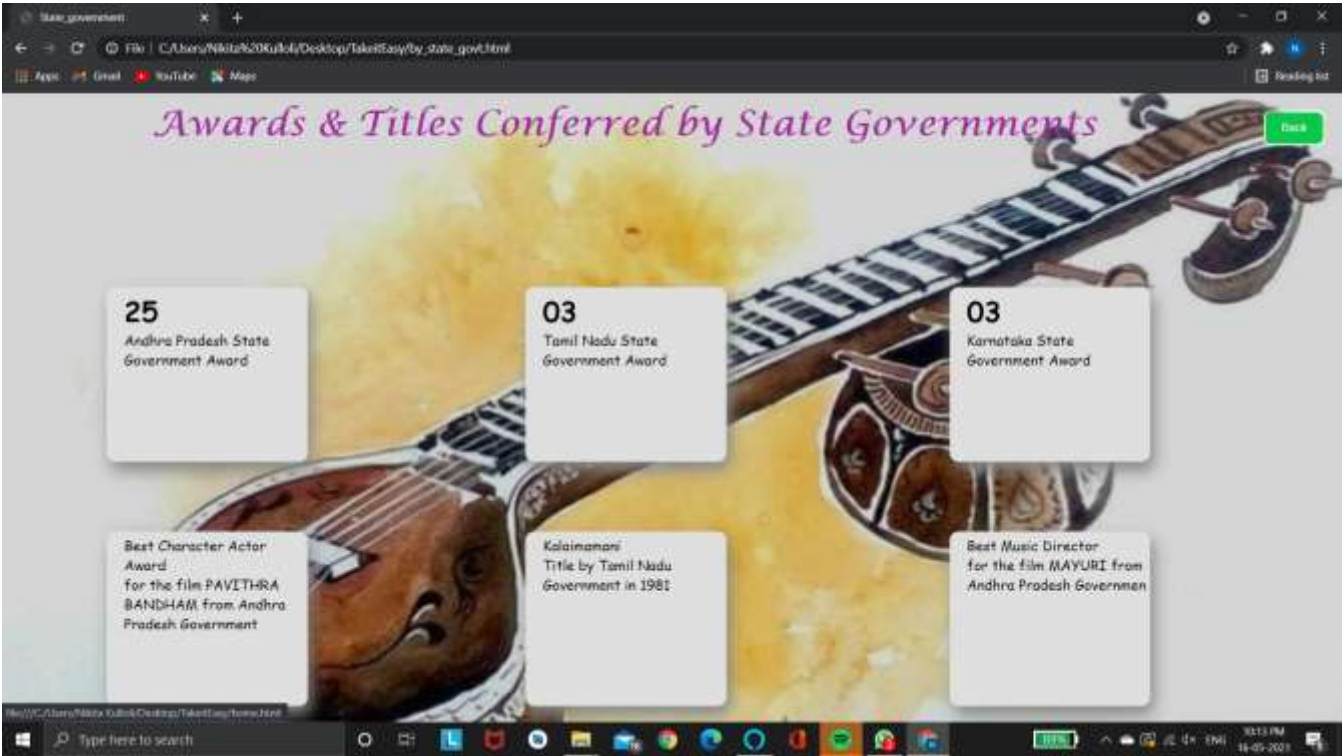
State_government ×

File | C:/Users/Nikita%20Kulloli/Desktop/TakeitEasy/by_state_govt.html

Apps Gmail YouTube Maps

Reading list

Awards & Titles Conferred by State Governments

Back

25
Andhra Pradesh State Government Award

03
Tamil Nadu State Government Award

03
Karnataka State Government Award

Best Character Actor Award for the film PAVITHRA BANDHAM from Andhra Pradesh Government

Kalaimamani Title by Tamil Nadu Government in 1981

Best Music Director for the film MAYURI from Andhra Pradesh Governmen

file:///C:/Users/Nikita Kulloli/Desktop/TakeitEasy/home.html

Type here to search

ENG 10:13 PM 16-05-2021